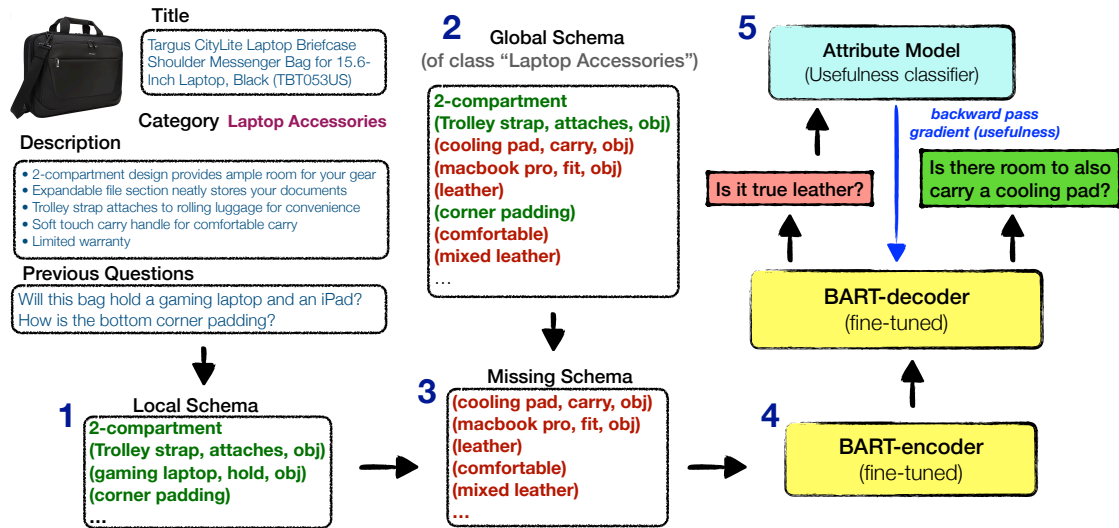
Title
Targus CityLite Laptop Briefcase Shoulder Messenger Bag for 15.6-Inch Laptop, Black (TBT053US)

Category Laptop Accessories

Description
• 2-compartment design provides ample room for your gear
• Expandable file section neatly stores your documents
• Trolley strap attaches to rolling luggage for convenience
• Soft touch carry handle for comfortable carry
• Limited warranty

Previous Questions
Will this bag hold a gaming laptop and an iPad?
How is the bottom corner padding?

1
Local Schema
2-compartment
(Trolley strap, attaches, obj)
(gaming laptop, hold, obj)
(corner padding)
...

2
Global Schema
(of class "Laptop Accessories")
2-compartment
(Trolley strap, attaches, obj)
(cooling pad, carry, obj)
(macbook pro, fit, obj)
(leather)
(corner padding)
(comfortable)
(mixed leather)
...

3
Missing Schema
(cooling pad, carry, obj)
(macbook pro, fit, obj)
(leather)
(comfortable)
(mixed leather)
...

4
BART-encoder
(fine-tuned)

BART-decoder
(fine-tuned)

Is it true leather?

Is there room to also carry a cooling pad?

5
Attribute Model
(Usefulness classifier)

backward pass gradient (usefulness)